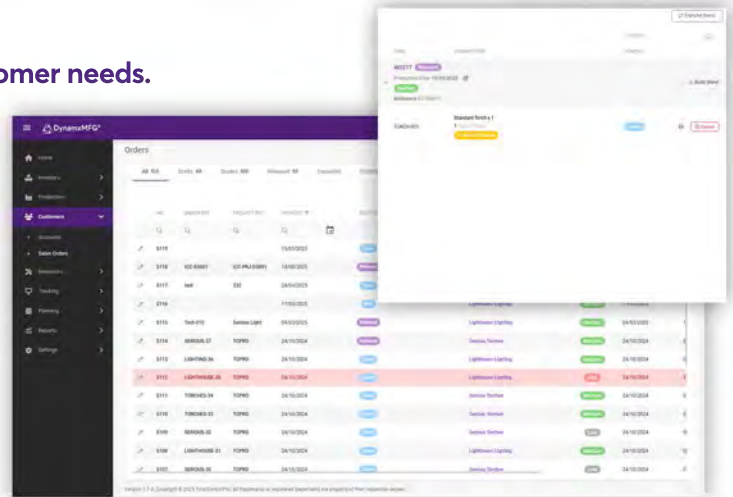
omer needs.

DynamxMFG

Home
Inventory
Production
Customers
Accounts
Sales Orders
Networks
Tracking
Planning
Reports
Settings

Orders

All 105
Drafts 48
Quotes 800
Released 97
Cancelled

| | SO | ORDER REF | PROJECT REF | ORDERED |
|---|---|---|---|---|
| | 5119 | | | 15/01/2025 |
| | 5118 | ICC-SS001 | ICC-PRJ-SS001 | 18/05/2025 |
| | 5117 | test | 232 | 24/04/2025 |
| | 5116 | | | 17/03/2025 |
| | 5115 | Torch 015 | Genius Light | 04/03/2025 |
| | 5114 | SERIOUS-37 | TOPRO | 24/10/2024 |
| | 5113 | LIGHTING-36 | TOPRO | 24/10/2024 |
| | 5112 | LIGHTHOUSE-35 | TOPRO | 24/10/2024 |
| | 5111 | TORCHES-34 | TOPRO | 24/10/2024 |
| | 5110 | TORCHES-33 | TOPRO | 24/10/2024 |
| | 5109 | SERIOUS-32 | TOPRO | 24/10/2024 |
| | 5108 | LIGHTHOUSE-31 | TOPRO | 24/10/2024 |
| | 5107 | SERIOUS-30 | TOPRO | 24/10/2024 |

Lighthouse Lighting
Lighthouse Lighting
Genius Torches
Lighthouse Lighting
Lighthouse Lighting
Genius Torches
Genius Torches
Genius Torches
Lighthouse Lighting
Genius Torches

24/03/2025
24/10/2024
24/10/2024
24/10/2024
24/10/2024
24/10/2024
24/10/2024
24/10/2024
24/10/2024

Version 1.7.0 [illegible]

Expected Items

WO377 Released
Production Due 19/09/2025
Build Ahead

TORCH-015
Standard Torch x 1
Cancel